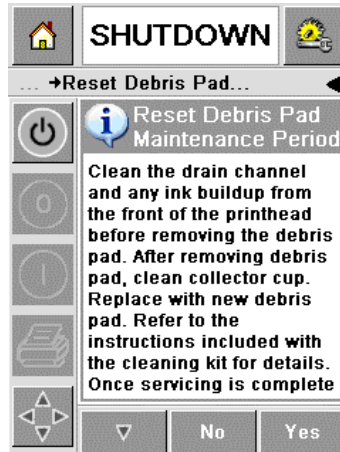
SHUTDOWN

... →Reset Debris Pad...

Reset Debris Pad Maintenance Period

Clean the drain channel and any ink buildup from the front of the printhead before removing the debris pad. After removing debris pad, clean collector cup. Replace with new debris pad. Refer to the instructions included with the cleaning kit for details. Once servicing is complete

No

Yes